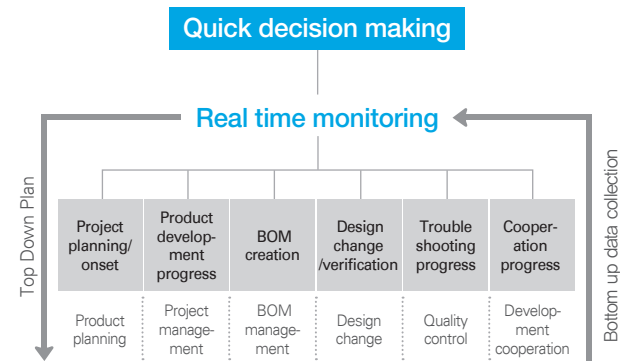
Quick decision making

Real time monitoring

Top Down Plan

Bottom up data collection

| Project planning/ onset | Product development progress | BOM creation | Design change /verification | Trouble shooting progress | Cooperation progress |
|---|---|---|---|---|---|
| Product planning | Project management | BOM management | Design change | Quality control | Development cooperation |